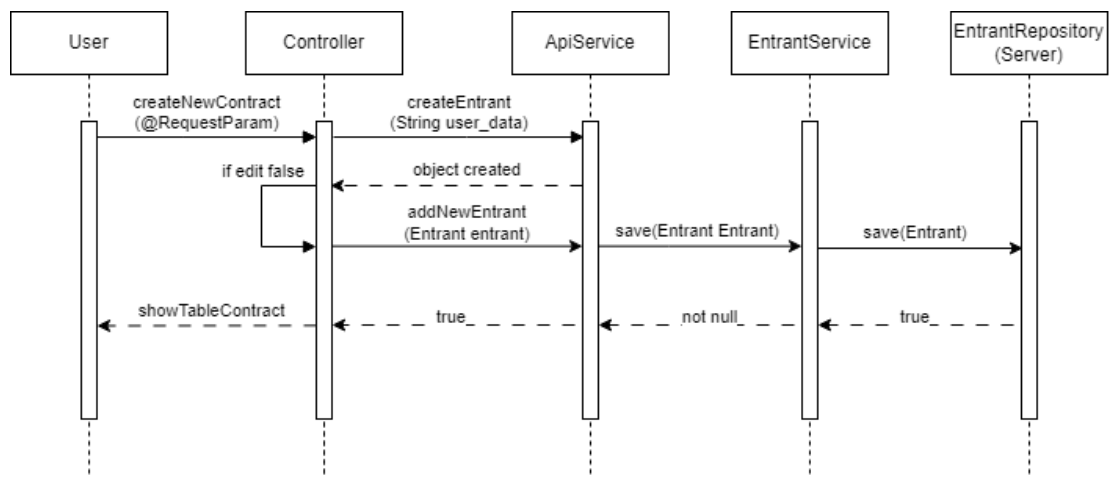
User

Controller

ApiService

EntrantService

EntrantRepository
(Server)

createNewContract
(@RequestParam)

createEntrant
(String user_data)

if edit false

object created

addNewEntrant
(Entrant entrant)

save(Entrant Entrant)

save(Entrant)

showTableContract

true_

not null_

true_